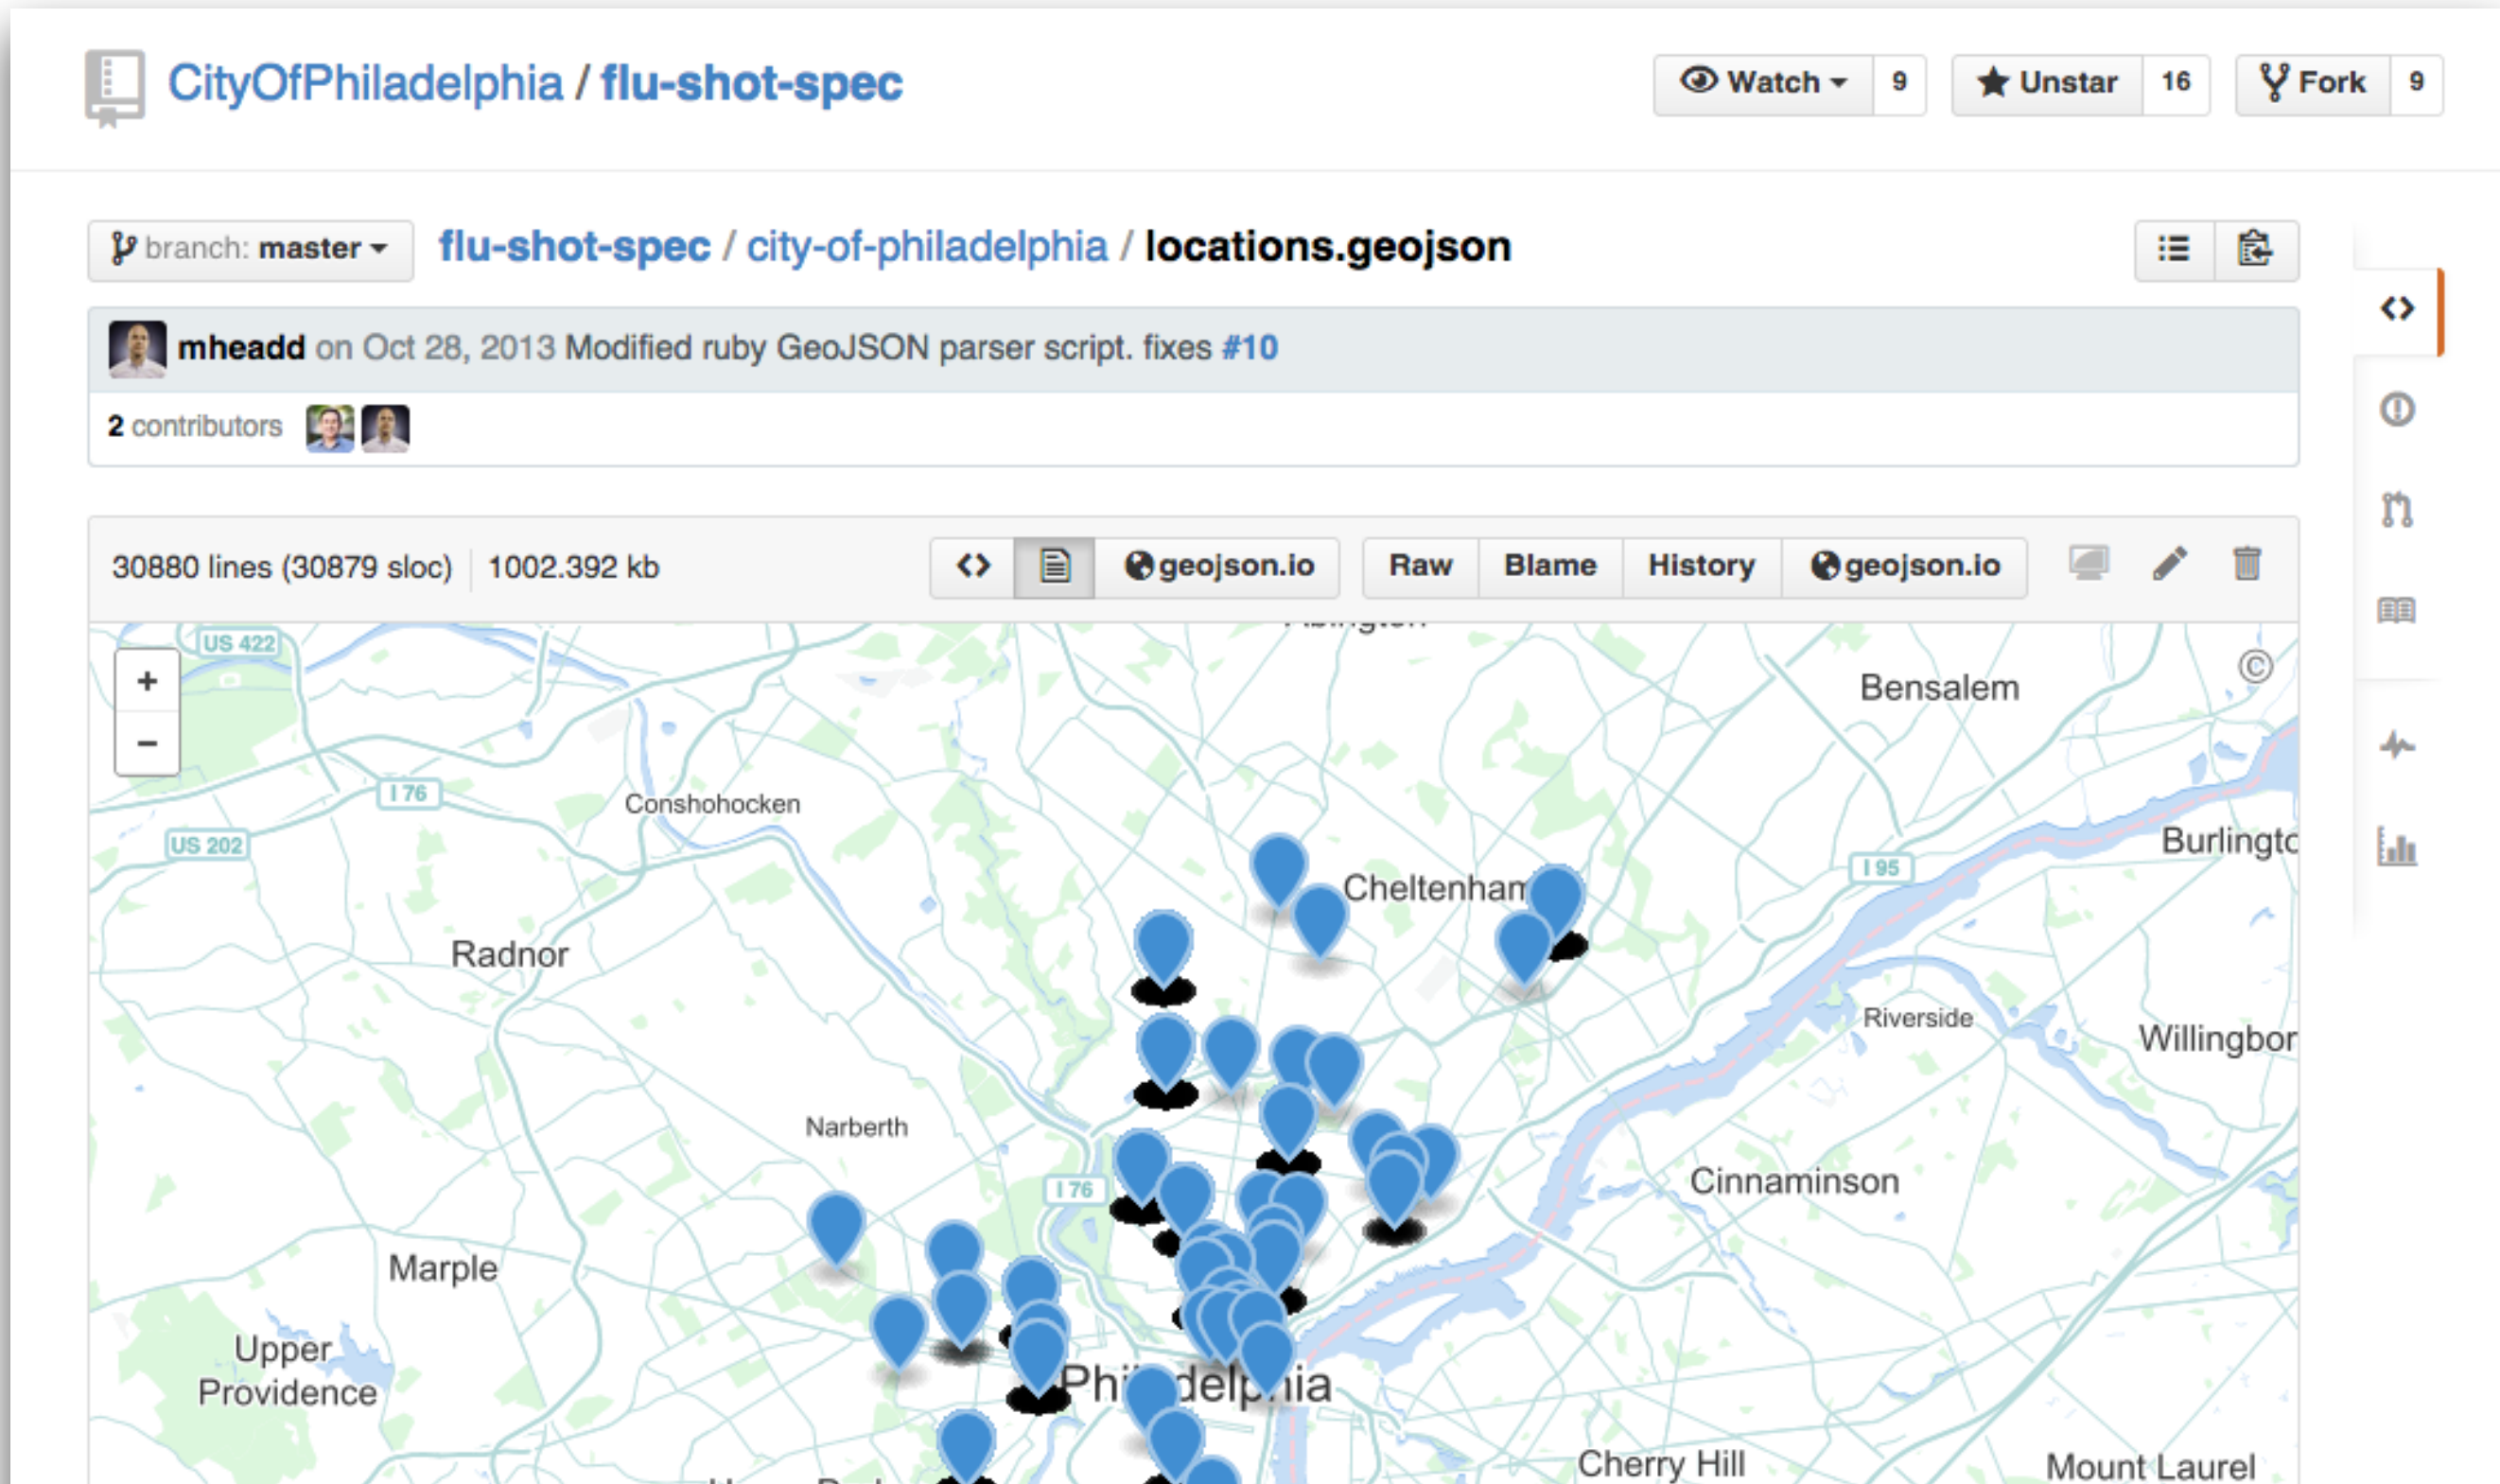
CityOfPhiladelphia / flu-shot-spec

Watch 9 Unstar 16 Fork 9

branch: master flu-shot-spec / city-of-philadelphia / locations.geojson

mheadd on Oct 28, 2013 Modified ruby GeoJSON parser script. fixes #10

2 contributors

30880 lines (30879 sloc) 1002.392 kb

geojson.io Raw Blame History geojson.io

+
−

US 422
I 76
US 202
Conshohocken
Radnor
Narberth
I 76
Marple
Upper Providence
Cheltenham
Bensalem
Burlingto
I 95
Riverside
Willingbor
Cinnaminson
Phi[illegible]delp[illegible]ia
Cherry Hill
Mount Laurel